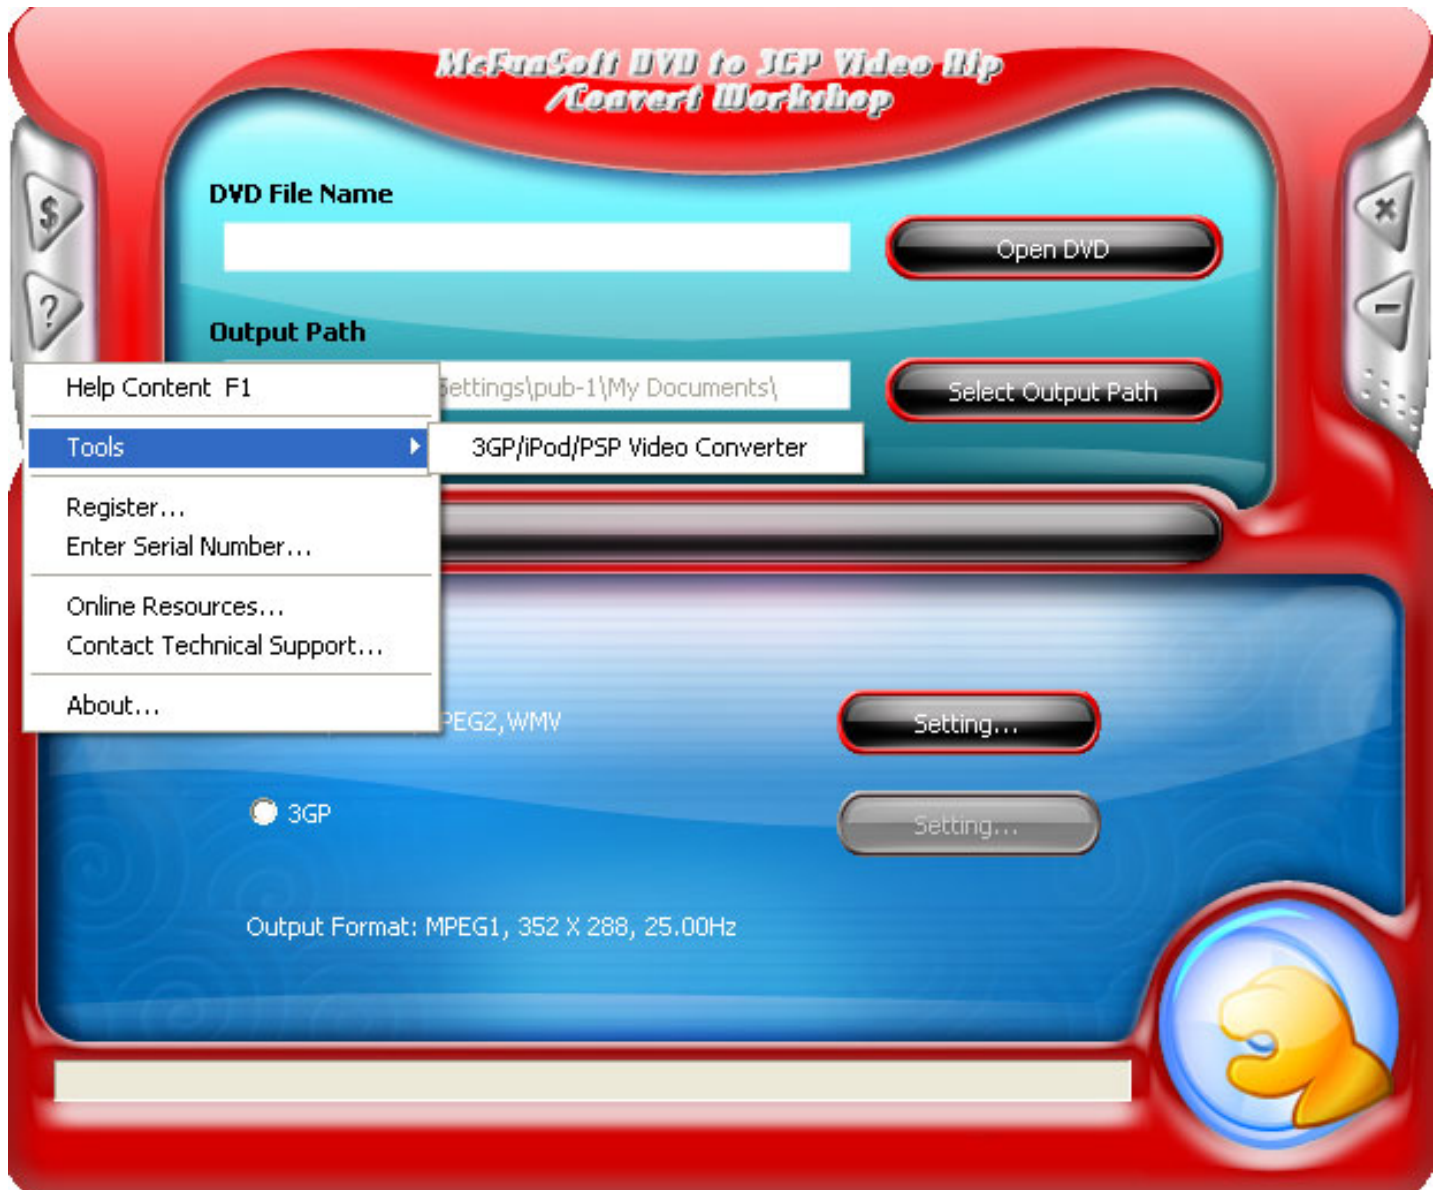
McFunSoft DVD to 3GP Video Rip /Convert Workshop

$
?

DVD File Name

Open DVD

Output Path

Settings\pub-1\My Documents\

Select Output Path

Help Content F1

Tools

3GP/iPod/PSP Video Converter

Register...
Enter Serial Number...

Online Resources...
Contact Technical Support...

About...

PEG2,WMV

Setting...

3GP

Setting...

Output Format: MPEG1, 352 X 288, 25.00Hz